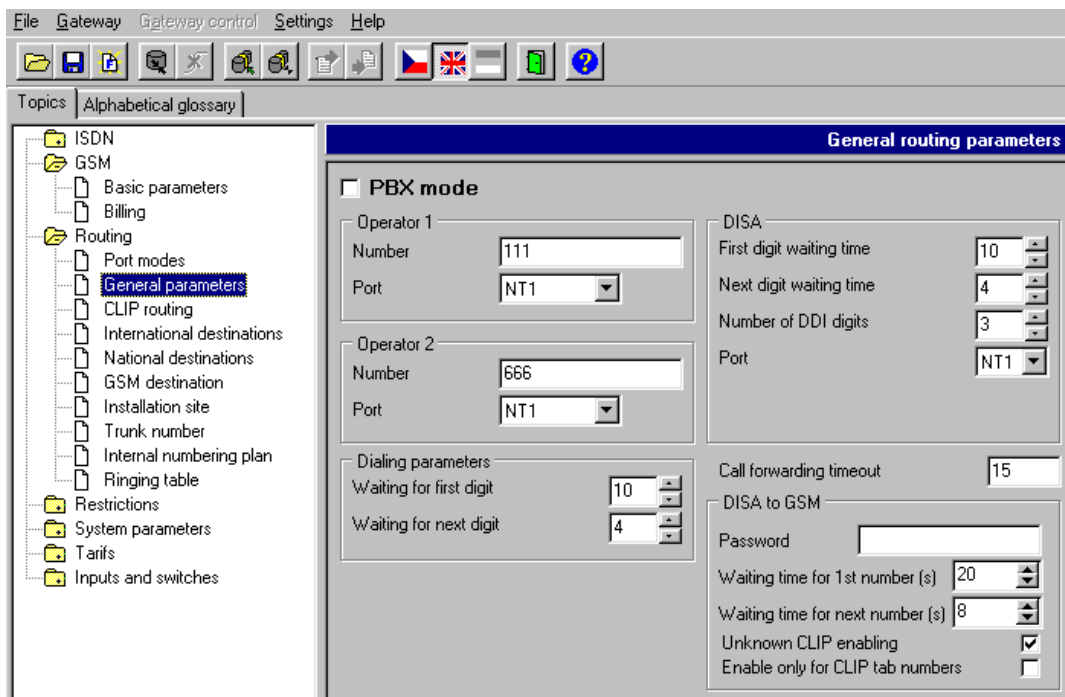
File Gateway Gateway control Settings Help

Topics Alphabetical glossary

ISDN
GSM
Basic parameters
Billing
Routing
Port modes
General parameters
CLIP routing
International destinations
National destinations
GSM destination
Installation site
Trunk number
Internal numbering plan
Ringing table
Restrictions
System parameters
Tarifs
Inputs and switches

General routing parameters

PBX mode

Operator 1
Number 111
Port NT1

Operator 2
Number 666
Port NT1

Dialing parameters
Waiting for first digit 10
Waiting for next digit 4

DISA
First digit waiting time 10
Next digit waiting time 4
Number of DDI digits 3
Port NT1

Call forwarding timeout 15

DISA to GSM
Password
Waiting time for 1st number (s) 20
Waiting time for next number (s) 8
Unknown CLIP enabling
Enable only for CLIP tab numbers